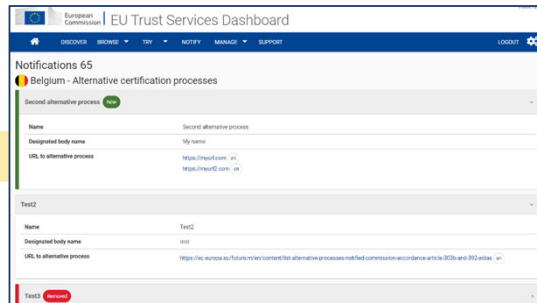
European Commission | EU Trust Services Dashboard

DISCOVER BROWSE ▾ TRY ▾ NOTIFY MANAGE ▾ SUPPORT LOGOUT

Notifications 65

Belgium - Alternative certification processes

Second alternative process New

Name Second alternative process

Designated body name My name

URL to alternative process https://myurl1.com en
https://myurl2.com en

Test2

Name Test2

Designated body name test

URL to alternative process https://ec.europa.eu/futurium/en/content/list-alternative-processes-notified-commission-accordance-article-303b-and-392-eidas en

Test3 Removed